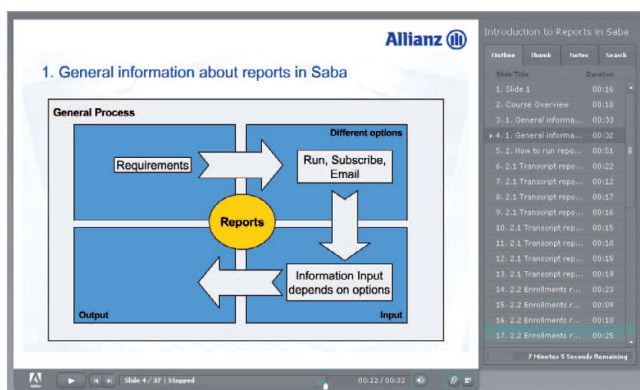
Allianz

1. General information about reports in Saba

General Process

Different options

Requirements

Run, Subscribe, Email

Reports

Information Input depends on options

Output

Input

Introduction to Reports in Saba

Outline | Thumb | Notes | Search

| Slide Title | Duration |
|---|---|
| 1. Slide 1 | 00:16 |
| 2. Course Overview | 00:18 |
| 3. 1. General informa... | 00:03 |
| 4. 1. General informa... | 00:32 |
| 5. 2. How to run repo... | 00:31 |
| 6. 2.1 Transcript repo... | 00:22 |
| 7. 2.1 Transcript repo... | 00:12 |
| 8. 2.1 Transcript repo... | 00:17 |
| 9. 2.1 Transcript repo... | 00:16 |
| 10. 2.1 Transcript rep... | 00:15 |
| 11. 2.1 Transcript rep... | 00:10 |
| 12. 2.1 Transcript rep... | 00:15 |
| 13. 2.1 Transcript rep... | 00:19 |
| 14. 2.2 Enrollments r... | 00:23 |
| 15. 2.2 Enrollments r... | 00:09 |
| 16. 2.2 Enrollments r... | 00:10 |
| 17. 2.2 Enrollments r... | 00:25 |

7 Minutes 5 Seconds Remaining

Slide 4 / 37 | Stopped

00:22 / 00:32